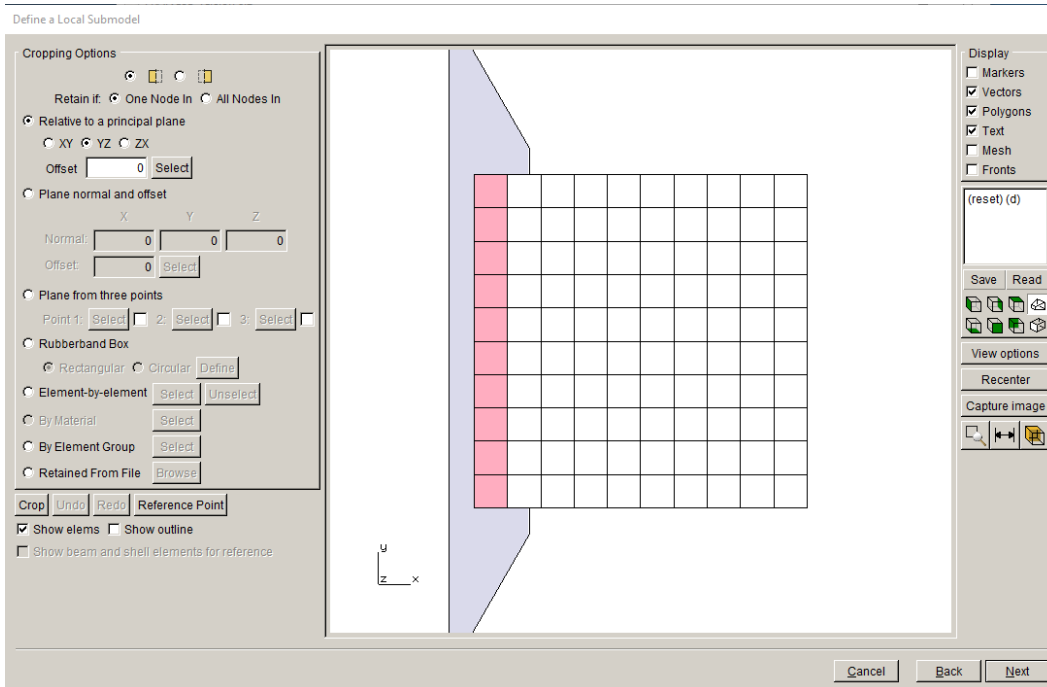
Define a Local Submodel

Cropping Options

Retain if: One Node In All Nodes In

Relative to a principal plane

XY YZ ZX

Offset 0 Select

Plane normal and offset

X Y Z

Normal: 0 0 0

Offset: 0 Select

Plane from three points

Point 1: Select 2: Select 3: Select

Rubberband Box

Rectangular Circular Define

Element-by-element Select Unselect

By Material Select

By Element Group Select

Retained From File Browse

Crop Undo Redo Reference Point

Show elems Show outline

Show beam and shell elements for reference

y
z x

Display
Markers
Vectors
Polygons
Text
Mesh
Fronts

(reset) (d)

Save Read

View options

Recenter

Capture image

Cancel Back Next